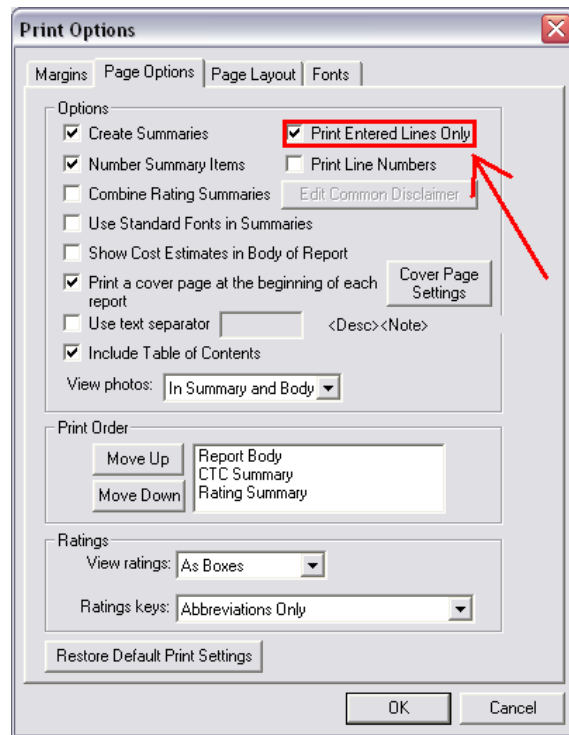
Print Options

Margins | Page Options | Page Layout | Fonts

Options

Create Summaries

Print Entered Lines Only

Number Summary Items

Print Line Numbers

Combine Rating Summaries

Edit Common Disclaimer

Use Standard Fonts in Summaries

Show Cost Estimates in Body of Report

Print a cover page at the beginning of each report

Cover Page Settings

Use text separator

<Desc><Note>

Include Table of Contents

View photos: In Summary and Body

Print Order

Move Up

Move Down

Report Body
CTC Summary
Rating Summary

Ratings

View ratings: As Boxes

Ratings keys: Abbreviations Only

Restore Default Print Settings

OK

Cancel